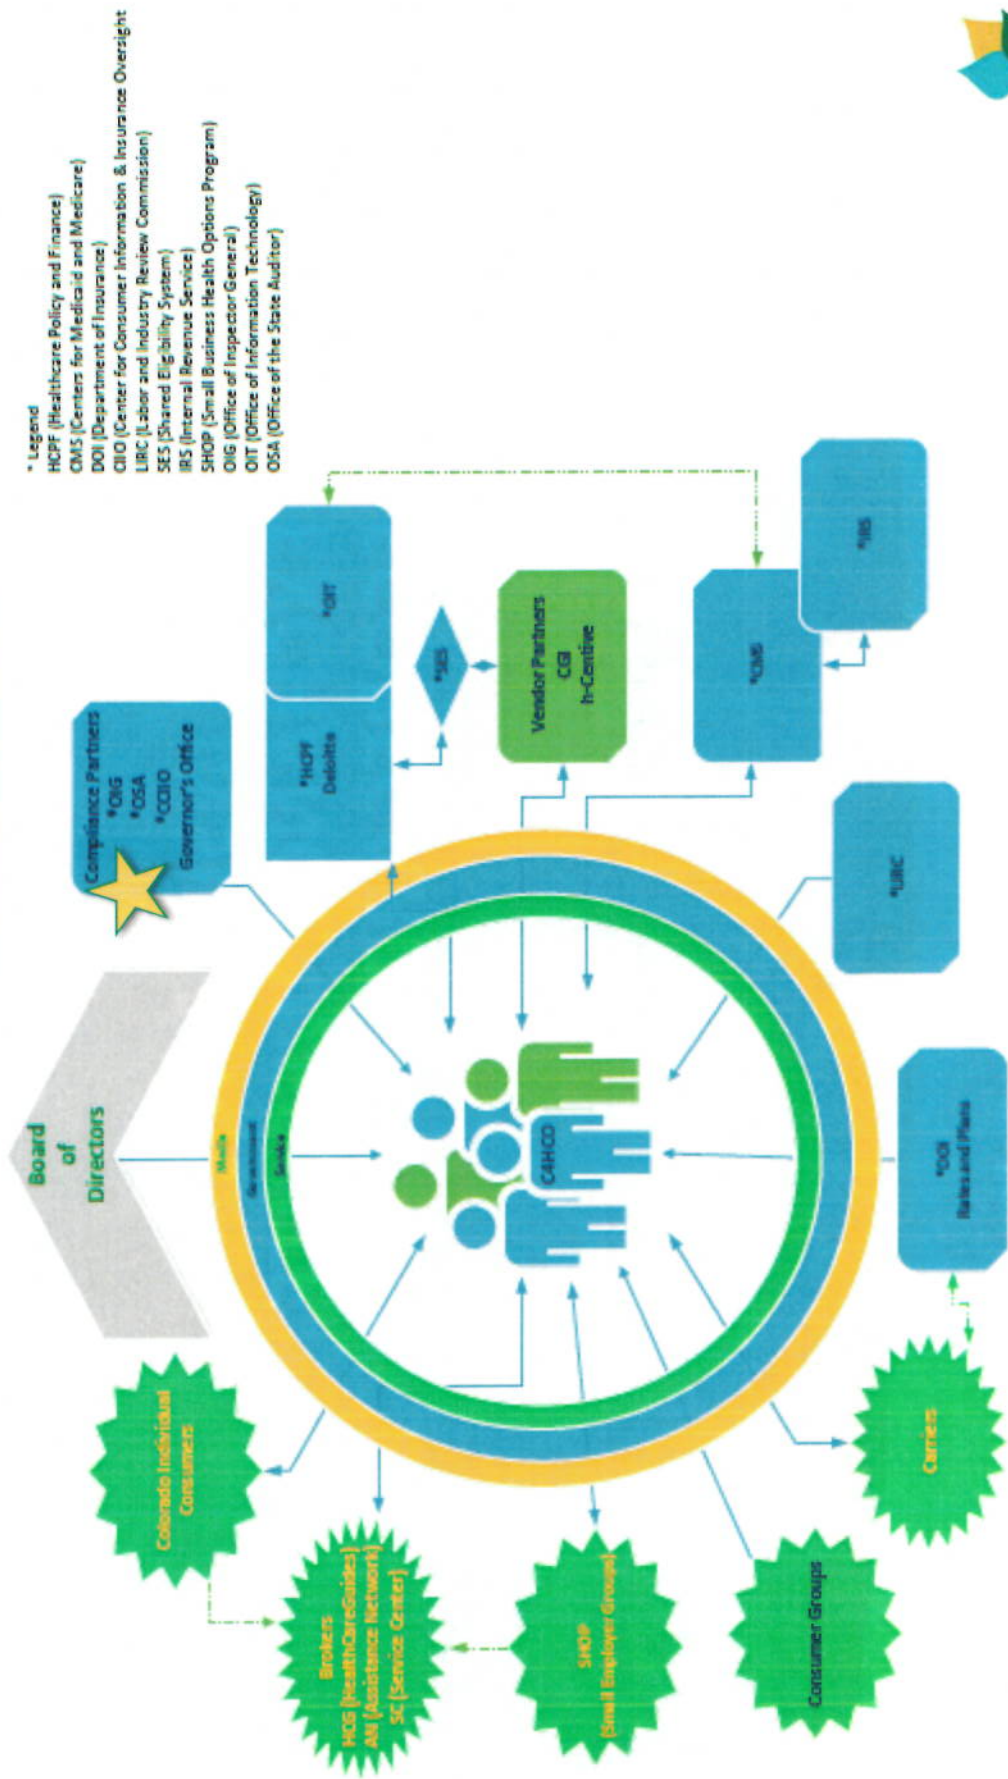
* Legend
HCPF (Healthcare Policy and Finance)
CMS (Centers for Medicaid and Medicare)
DOI (Department of Insurance)
CIIO (Center for Consumer Information & Insurance Oversight)
LIRC (Labor and Industry Review Commission)
SES (Shared Eligibility System)
IRS (Internal Revenue Service)
SHOP (Small Business Health Options Program)
OIG (Office of Inspector General)
OIT (Office of Information Technology)
OSA (Office of the State Auditor)

Board of Directors

Compliance Partners
*OIG
*OSA
*CCIIO
Governor's Office

*HCPF
Deloitte

*OIT

*SES

Vendor Partners
CGI
h-Centive

*CMS

*IRS

*LIRC

*DOI
Rates and Plans

Media
Government
Service

C4HCO

Colorado Individual Consumers

Brokers
HCG (HealthCareGuides)
AN (Assistance Network)
SC (Service Center)

SHOP
(Small Employer Groups)

Consumer Groups

Carriers